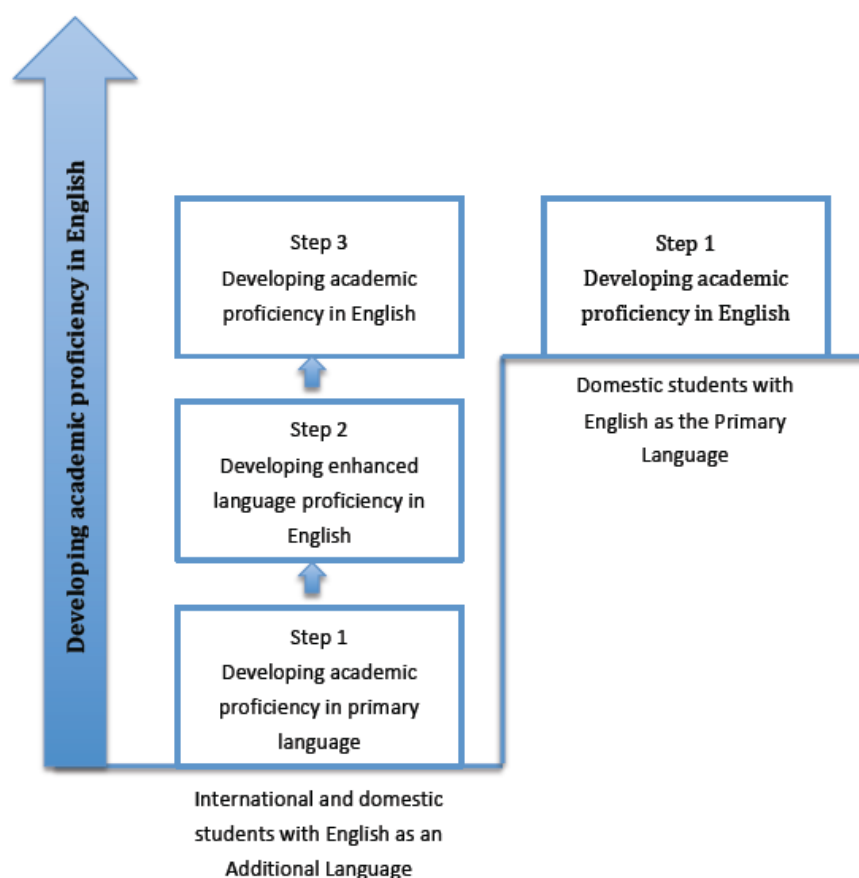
Developing academic proficiency in English

Step 3
Developing academic proficiency in English

Step 2
Developing enhanced language proficiency in English

Step 1
Developing academic proficiency in primary language

International and domestic students with English as an Additional Language

Step 1
Developing academic proficiency in English

Domestic students with English as the Primary Language